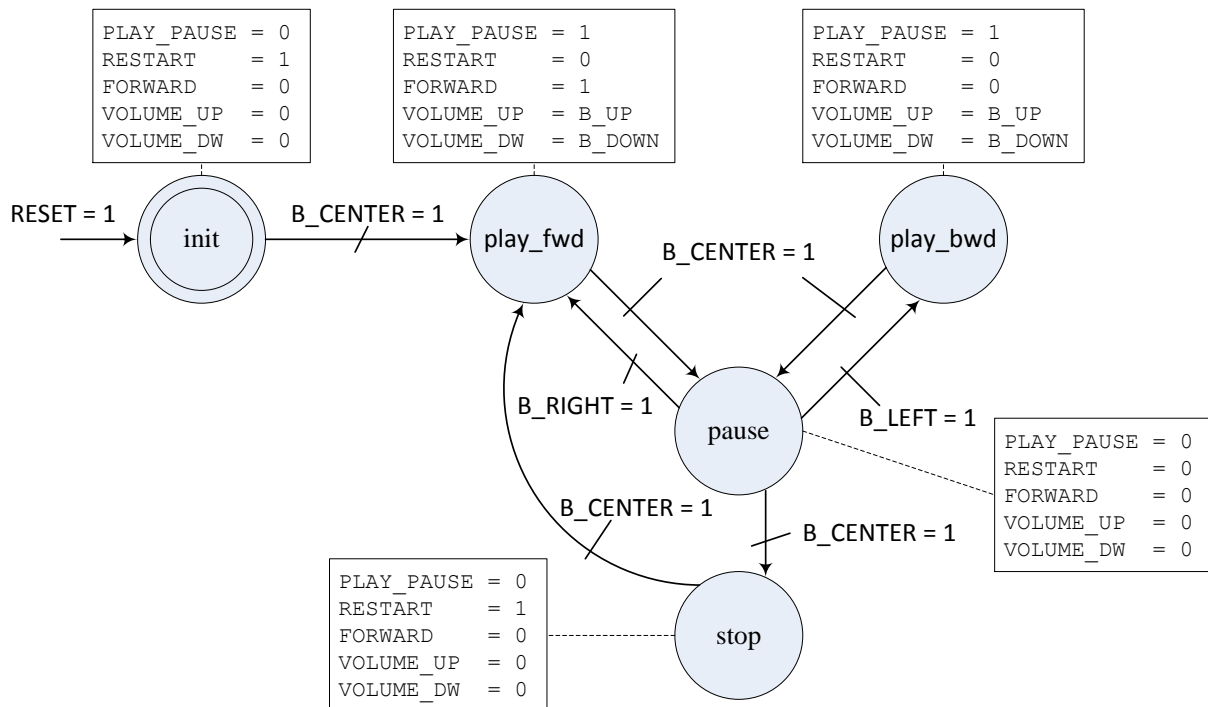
PLAY_PAUSE = 0
RESTART = 1
FORWARD = 0
VOLUME_UP = 0
VOLUME_DW = 0

PLAY_PAUSE = 1
RESTART = 0
FORWARD = 1
VOLUME_UP = B_UP
VOLUME_DW = B_DOWN

PLAY_PAUSE = 1
RESTART = 0
FORWARD = 0
VOLUME_UP = B_UP
VOLUME_DW = B_DOWN

RESET = 1

init

B_CENTER = 1

play_fwd

B_CENTER = 1

play_bwd

B_RIGHT = 1

pause

B_LEFT = 1

PLAY_PAUSE = 0
RESTART = 0
FORWARD = 0
VOLUME_UP = 0
VOLUME_DW = 0

B_CENTER = 1

B_CENTER = 1

PLAY_PAUSE = 0
RESTART = 1
FORWARD = 0
VOLUME_UP = 0
VOLUME_DW = 0

stop